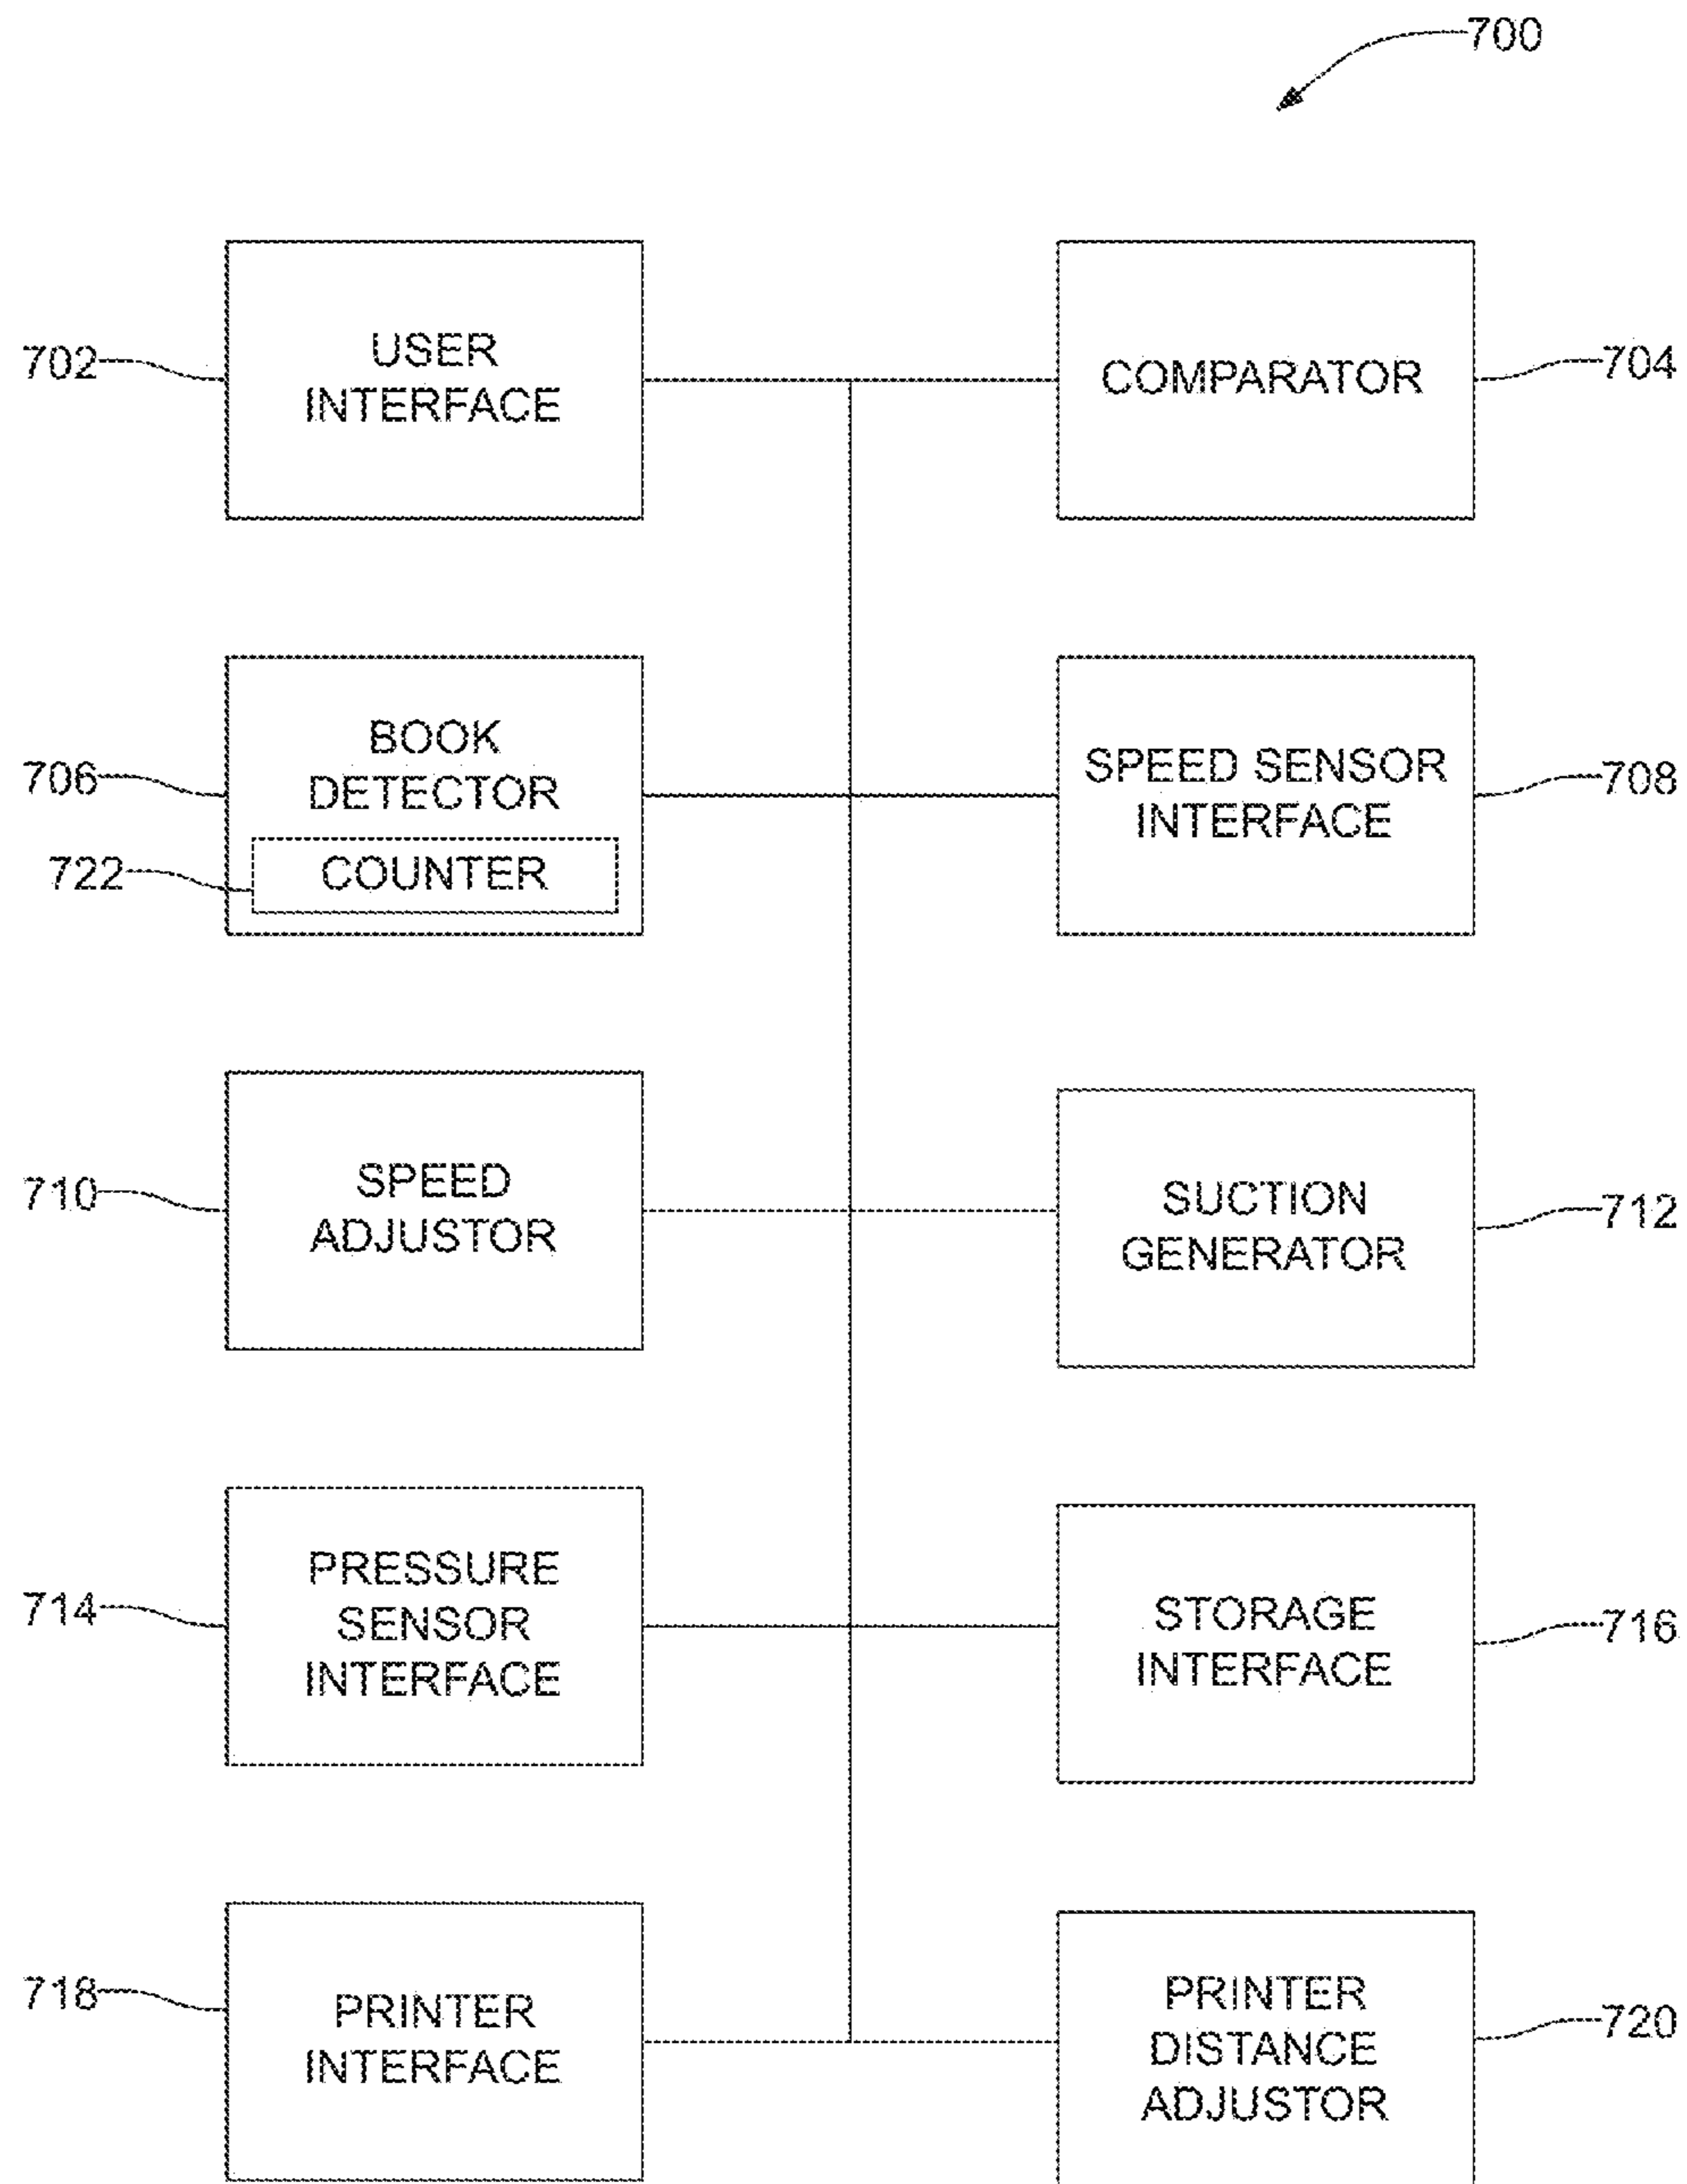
700

702 USER INTERFACE

COMPARATOR 704

706 BOOK DETECTOR

722 COUNTER

SPEED SENSOR INTERFACE 708

710 SPEED ADJUSTOR

SUCTION GENERATOR 712

714 PRESSURE SENSOR INTERFACE

STORAGE INTERFACE 716

718 PRINTER INTERFACE

PRINTER DISTANCE ADJUSTOR 720